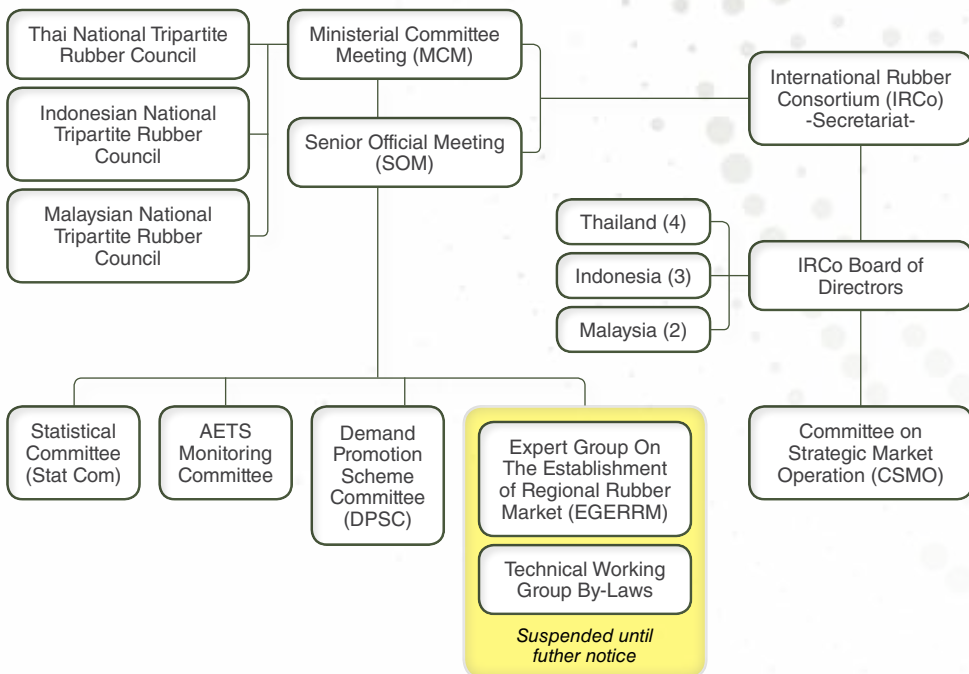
Thai National Tripartite Rubber Council

Indonesian National Tripartite Rubber Council

Malaysian National Tripartite Rubber Council

Ministerial Committee Meeting (MCM)

Senior Official Meeting (SOM)

International Rubber Consortium (IRCo) -Secretariat-

Thailand (4)

Indonesia (3)

Malaysia (2)

IRCo Board of Directrors

Statistical Committee (Stat Com)

AETS Monitoring Committee

Demand Promotion Scheme Committee (DPSC)

Expert Group On The Establishment of Regional Rubber Market (EGERRM)

Technical Working Group By-Laws

Suspended until futher notice

Committee on Strategic Market Operation (CSMO)